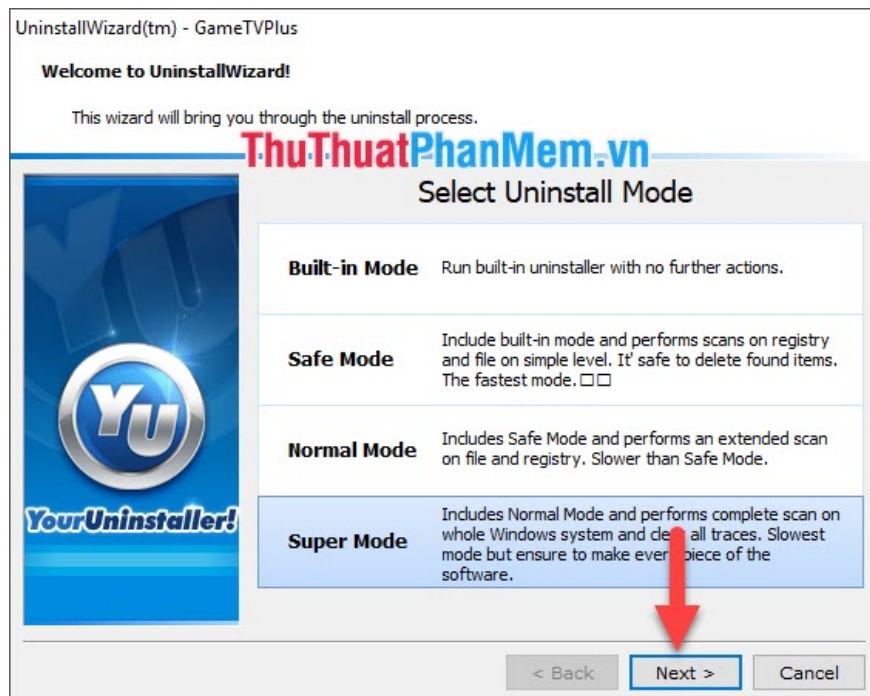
UninstallWizard(tm) - GameTVPlus

Welcome to UninstallWizard!

This wizard will bring you through the uninstall process.

ThuThuatPhanMem.vn

Select Uninstall Mode

YU

YourUninstaller!

| | |
|---|---|
| Built-in Mode | Run built-in uninstaller with no further actions. |
| Safe Mode | Include built-in mode and performs scans on registry and file on simple level. It' safe to delete found items. The fastest mode.□□ |
| Normal Mode | Includes Safe Mode and performs an extended scan on file and registry. Slower than Safe Mode. |
| Super Mode | Includes Normal Mode and performs complete scan on whole Windows system and cle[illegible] all traces. Slowest mode but ensure to make eve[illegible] piece of the software. |

< Back Next > Cancel